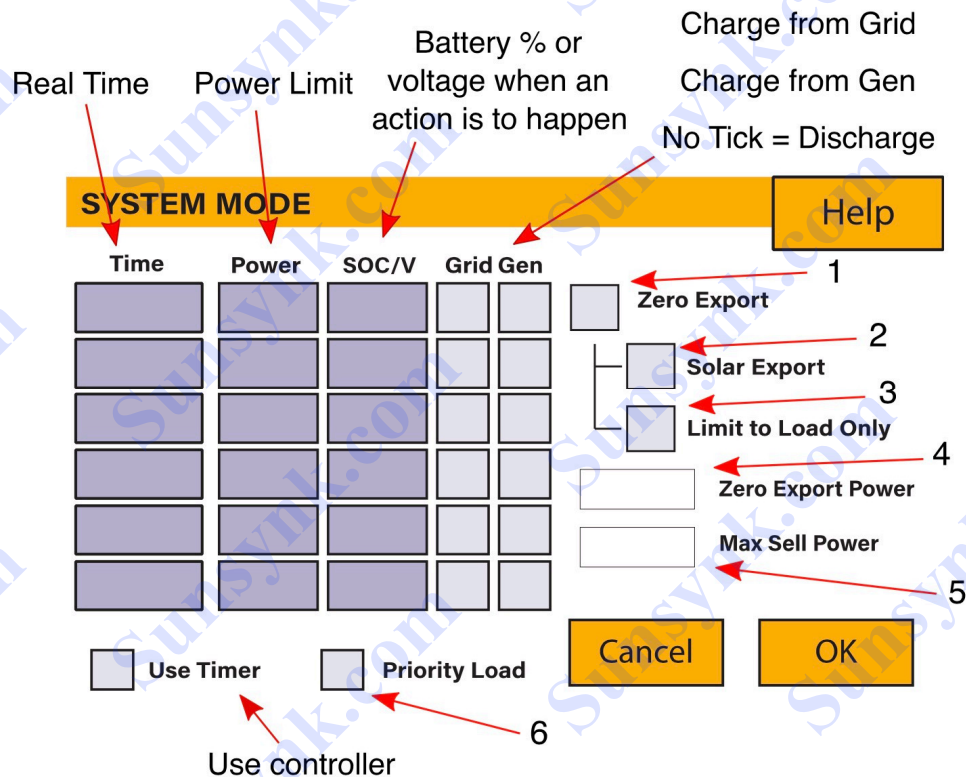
Real Time

Power Limit

Battery % or voltage when an action is to happen

Charge from Grid

Charge from Gen

No Tick = Discharge

SYSTEM MODE

Help

| Time | Power | SOC/V | Grid | Gen |
|---|---|---|---|---|
| | | | | |
| | | | | |
| | | | | |
| | | | | |
| | | | | |
| | | | | |

1 Zero Export

2 Solar Export

3 Limit to Load Only

4 Zero Export Power

Max Sell Power

5

Cancel

OK

Use Timer

Priority Load

6

Use controller

Sunsynk.com